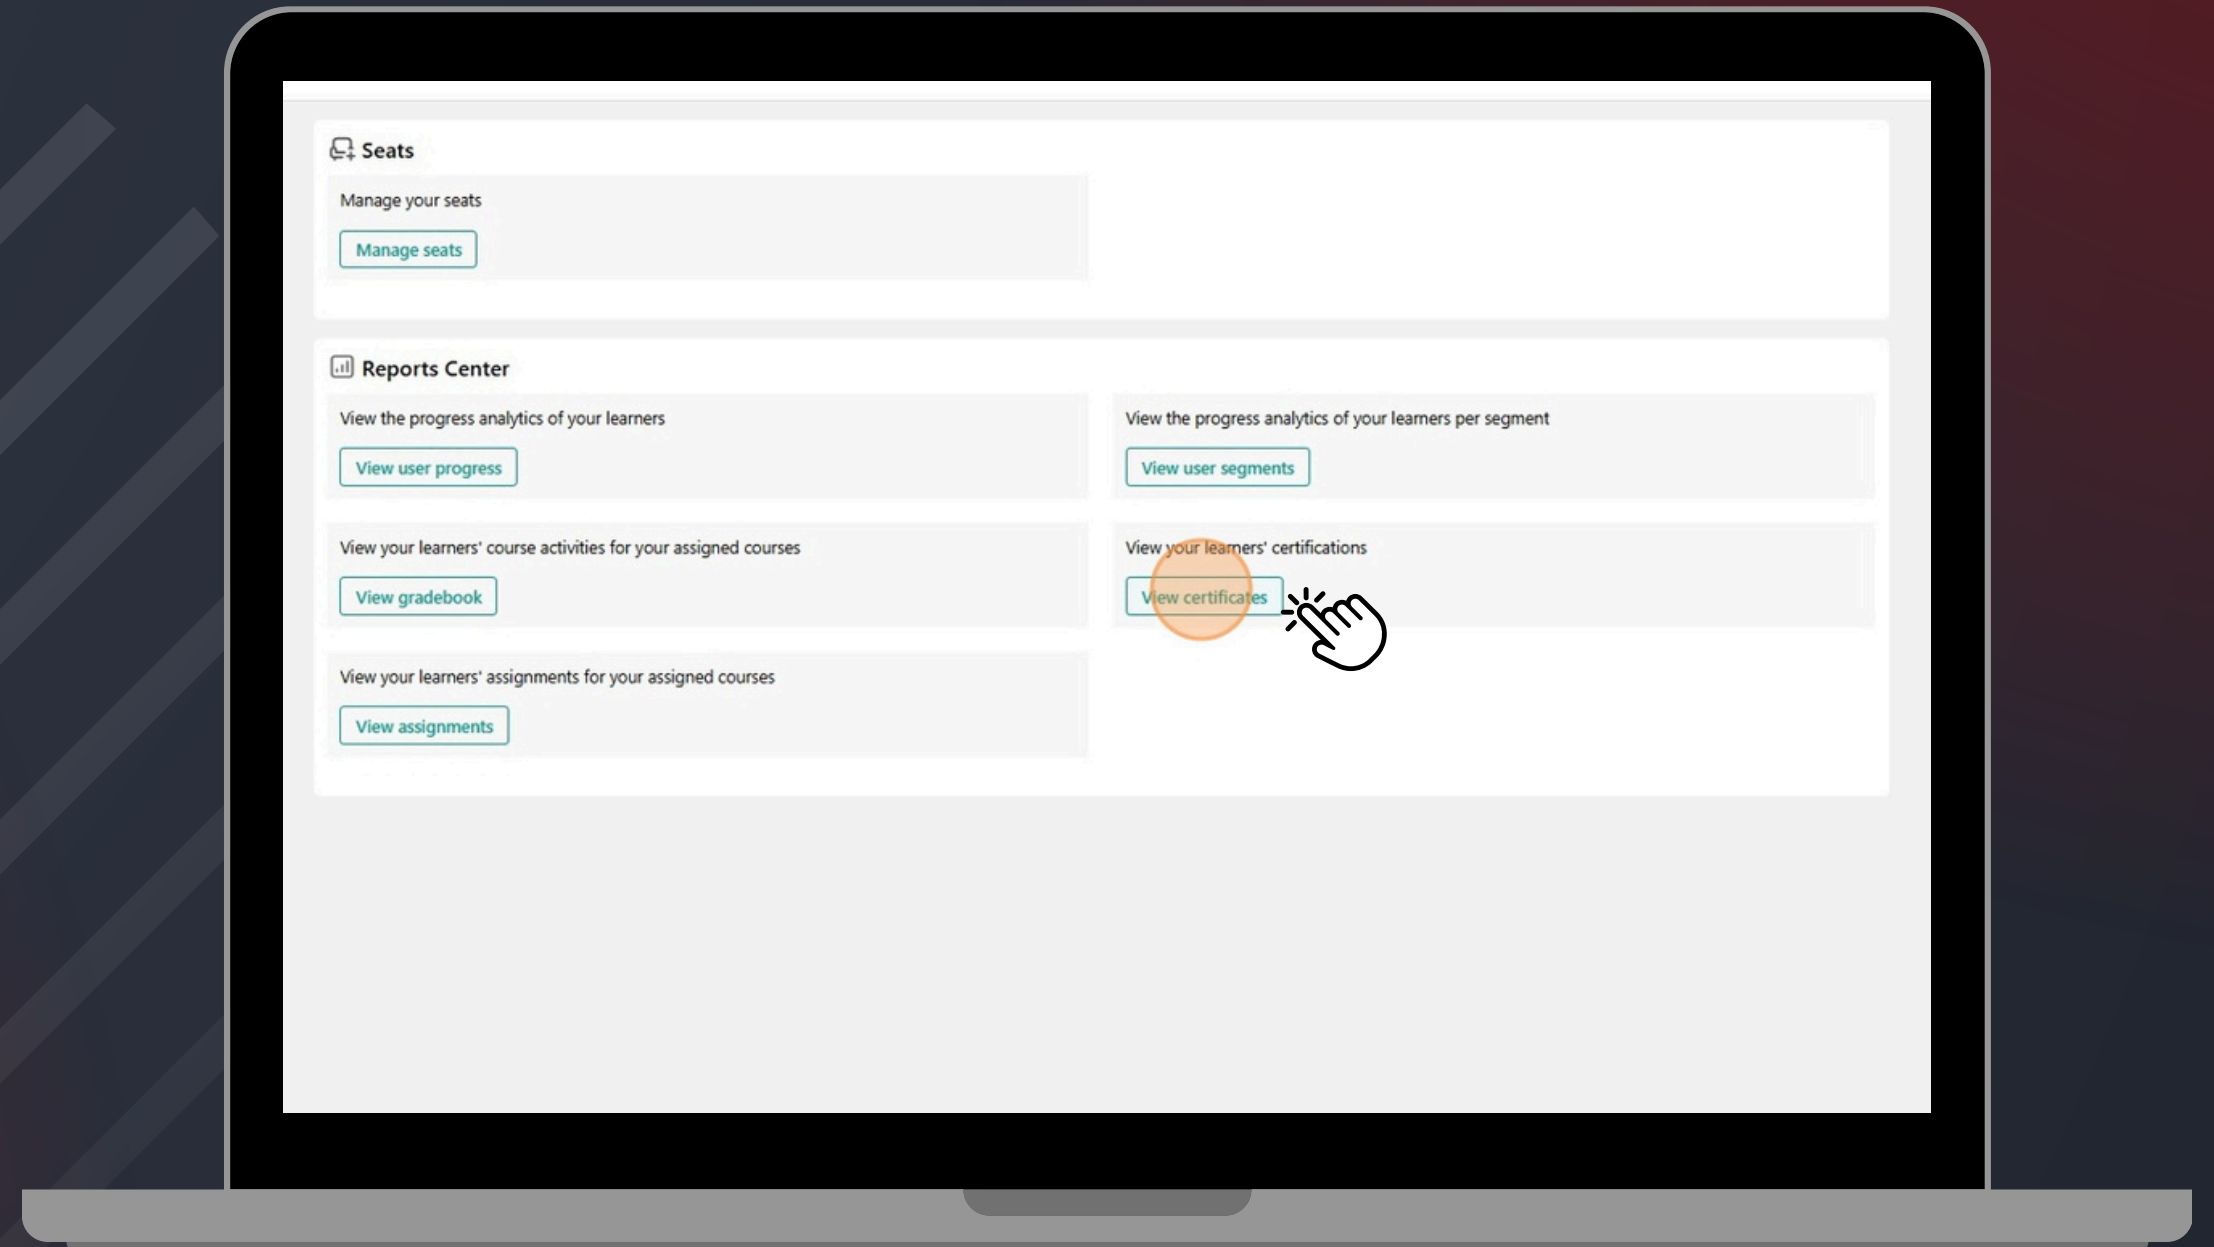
Seats

Manage your seats

Manage seats

Reports Center

View the progress analytics of your learners

View user progress

View the progress analytics of your learners per segment

View user segments

View your learners' course activities for your assigned courses

View gradebook

View your learners' certifications

View certificates

View your learners' assignments for your assigned courses

View assignments